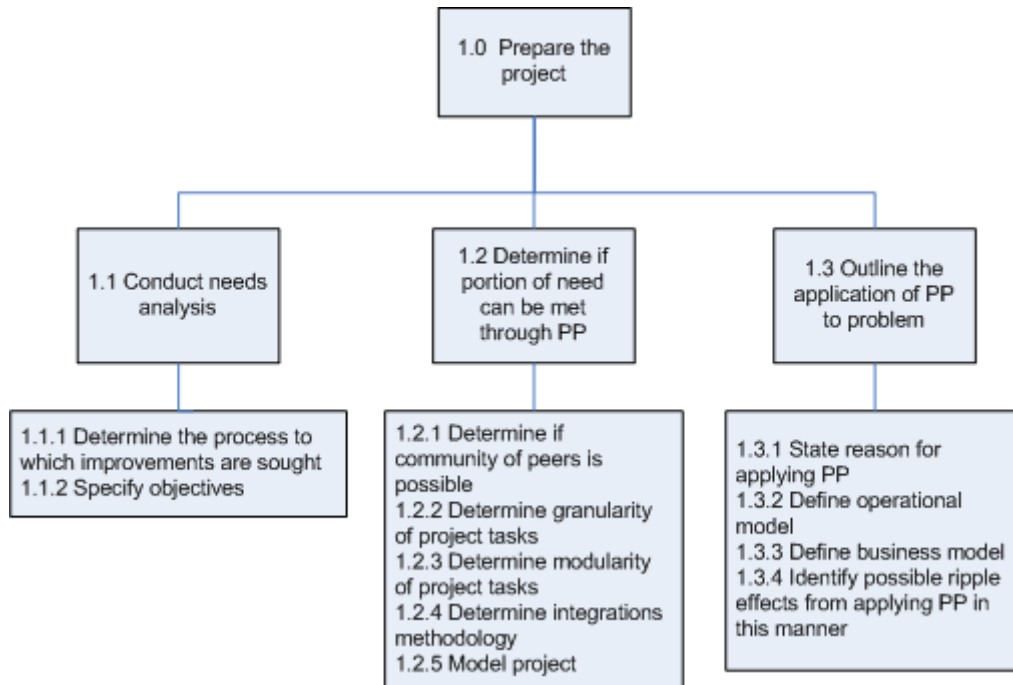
1.0 Prepare the project

1.1 Conduct needs analysis

1.1.1 Determine the process to which improvements are sought
1.1.2 Specify objectives

1.2 Determine if portion of need can be met through PP

1.2.1 Determine if community of peers is possible
1.2.2 Determine granularity of project tasks
1.2.3 Determine modularity of project tasks
1.2.4 Determine integrations methodology
1.2.5 Model project

1.3 Outline the application of PP to problem

1.3.1 State reason for applying PP
1.3.2 Define operational model
1.3.3 Define business model
1.3.4 Identify possible ripple effects from applying PP in this manner